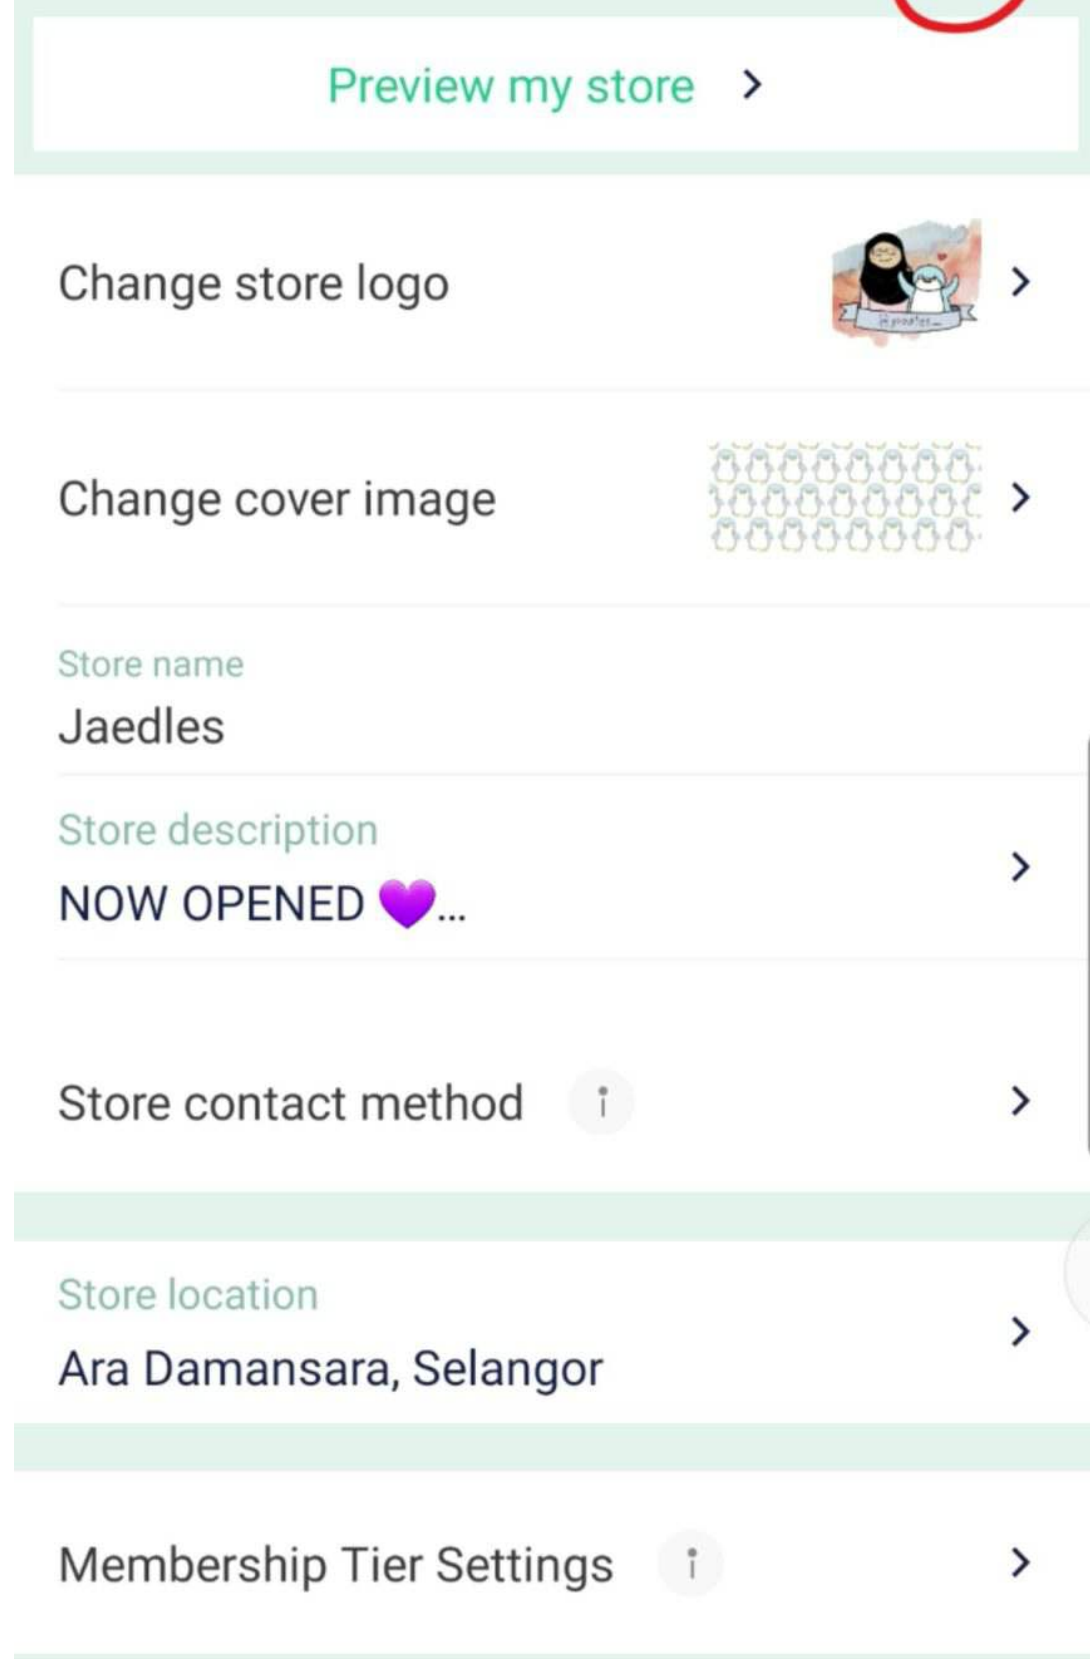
Preview my store >

Change store logo >

Change cover image >

Store name
Jaedles

Store description
NOW OPENED 💜... >

Store contact method i >

Store location
Ara Damansara, Selangor >

Membership Tier Settings i >